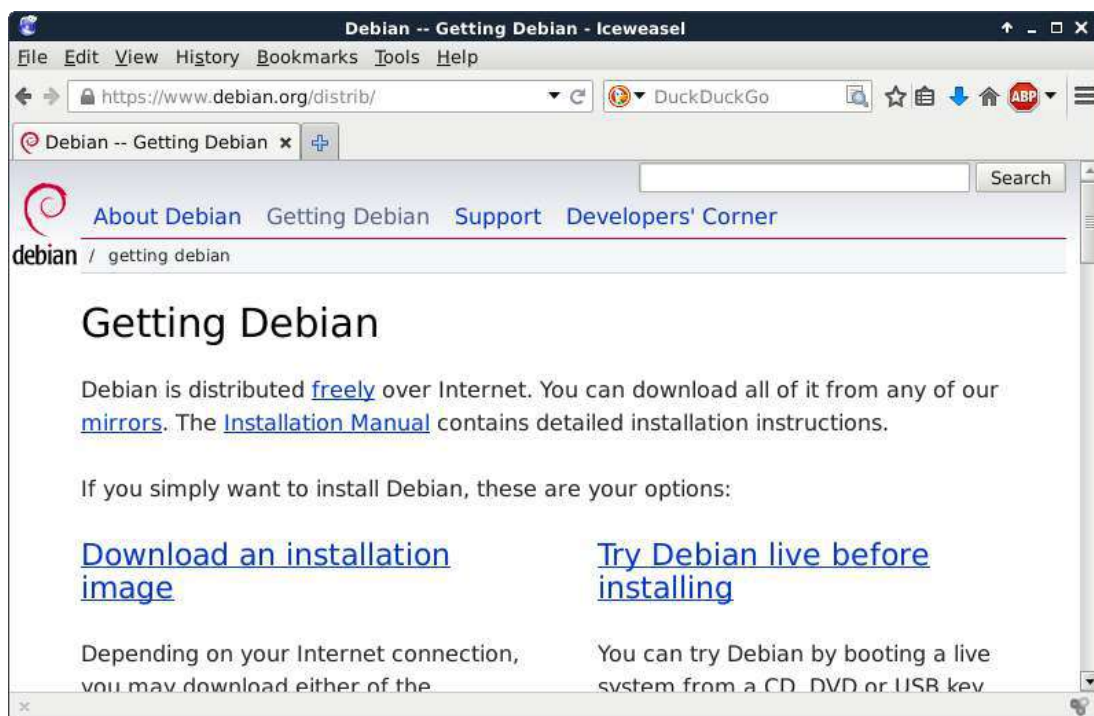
Debian -- Getting Debian - Iceweasel

File Edit View History Bookmarks Tools Help

https://www.debian.org/distrib/

DuckDuckGo

ABP

Debian -- Getting Debian ×

Search

About Debian Getting Debian Support Developers' Corner

debian / getting debian

Getting Debian

Debian is distributed freely over Internet. You can download all of it from any of our mirrors. The Installation Manual contains detailed installation instructions.

If you simply want to install Debian, these are your options:

Download an installation image

Depending on your Internet connection, you may download either of the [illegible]

Try Debian live before installing

You can try Debian by booting a live system from a CD, DVD or USB key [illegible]